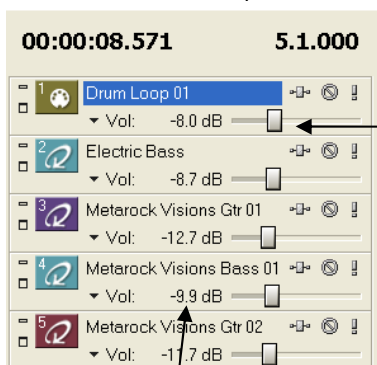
00:00:08.571

5.1.000

1 Drum Loop 01
Vol: -8.0 dB

2 Electric Bass
Vol: -8.7 dB

3 Metarock Visions Gtr 01
Vol: -12.7 dB

4 Metarock Visions Bass 01
Vol: -9.9 dB

5 Metarock Visions Gtr 02
Vol: -11.7 dB